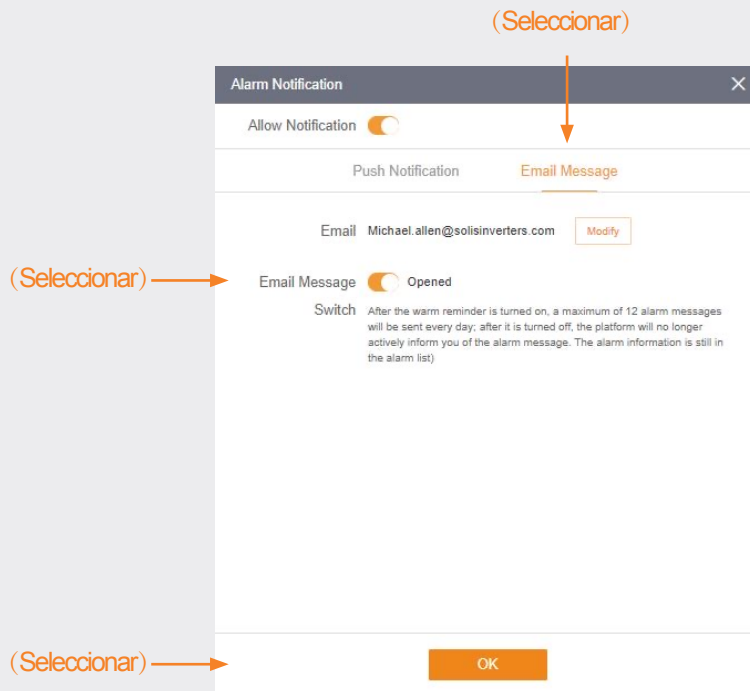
(Seleccionar)

Alarm Notification

Allow Notification

Push Notification Email Message

Email Michael.allen@solisinverters.com Modify

(Seleccionar)

Email Message Switch Opened

After the warm reminder is turned on, a maximum of 12 alarm messages will be sent every day; after it is turned off, the platform will no longer actively inform you of the alarm message. The alarm information is still in the alarm list)

(Seleccionar)

OK